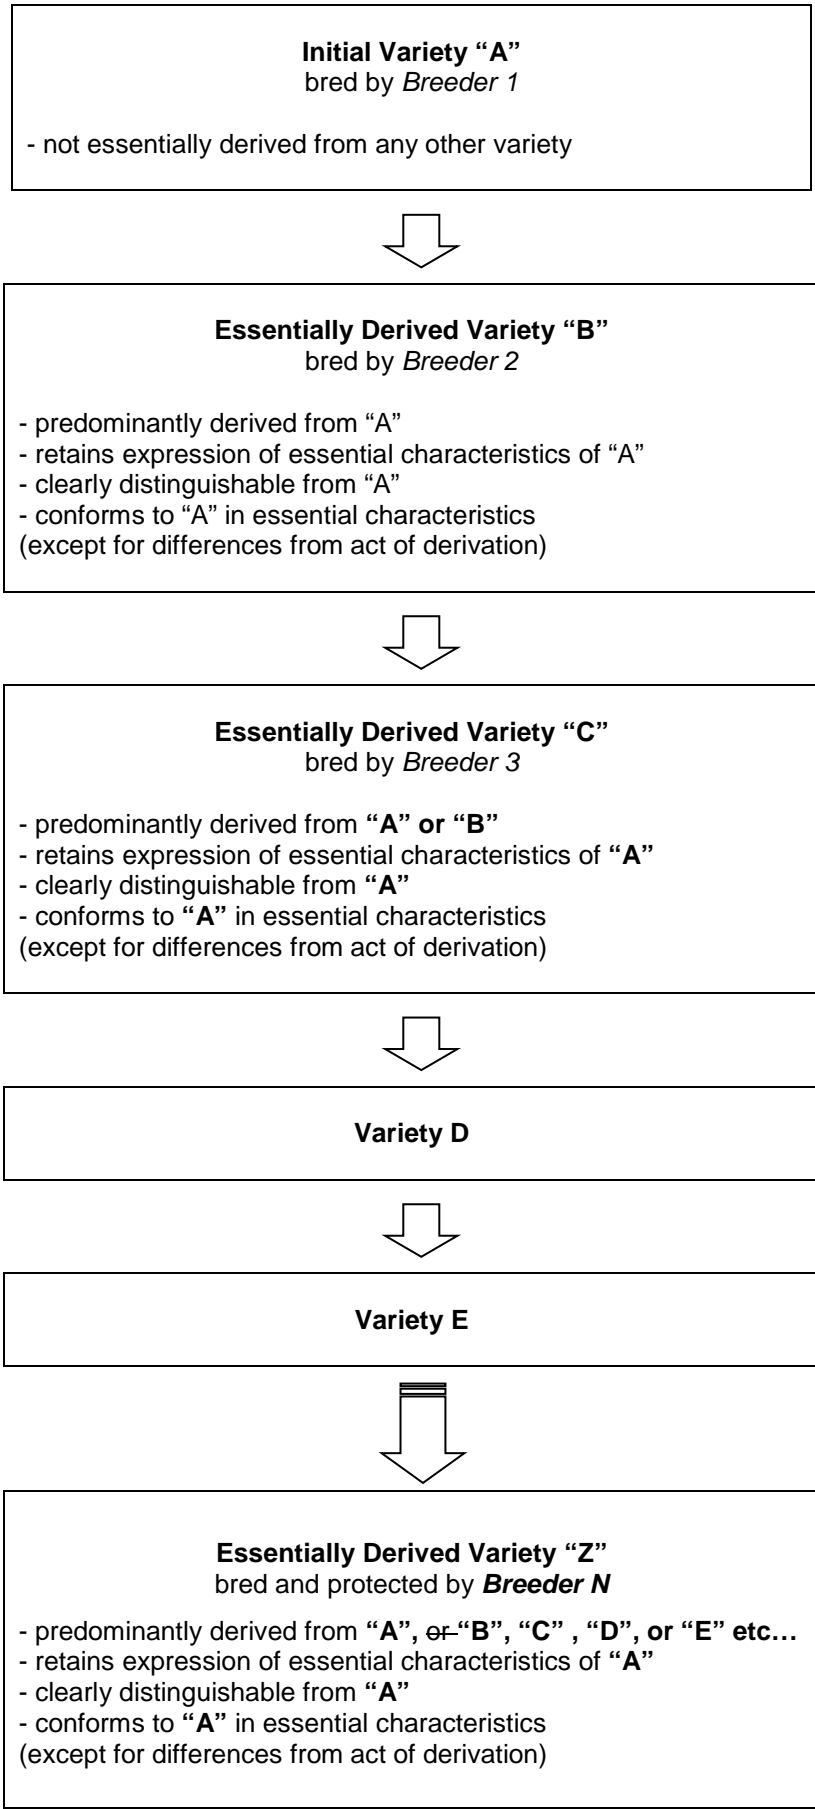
**Initial Variety "A"**
bred by *Breeder 1*

- not essentially derived from any other variety

**Essentially Derived Variety "B"**
bred by *Breeder 2*

- predominantly derived from "A"
- retains expression of essential characteristics of "A"
- clearly distinguishable from "A"
- conforms to "A" in essential characteristics
(except for differences from act of derivation)

**Essentially Derived Variety "C"**
bred by *Breeder 3*

- predominantly derived from **"A" or "B"**
- retains expression of essential characteristics of **"A"**
- clearly distinguishable from **"A"**
- conforms to **"A"** in essential characteristics
(except for differences from act of derivation)

**Variety D**

**Variety E**

**Essentially Derived Variety "Z"**
bred and protected by ***Breeder N***

- predominantly derived from **"A",** ~~or~~ **"B", "C" , "D", or "E" etc…**
- retains expression of essential characteristics of **"A"**
- clearly distinguishable from **"A"**
- conforms to **"A"** in essential characteristics
(except for differences from act of derivation)